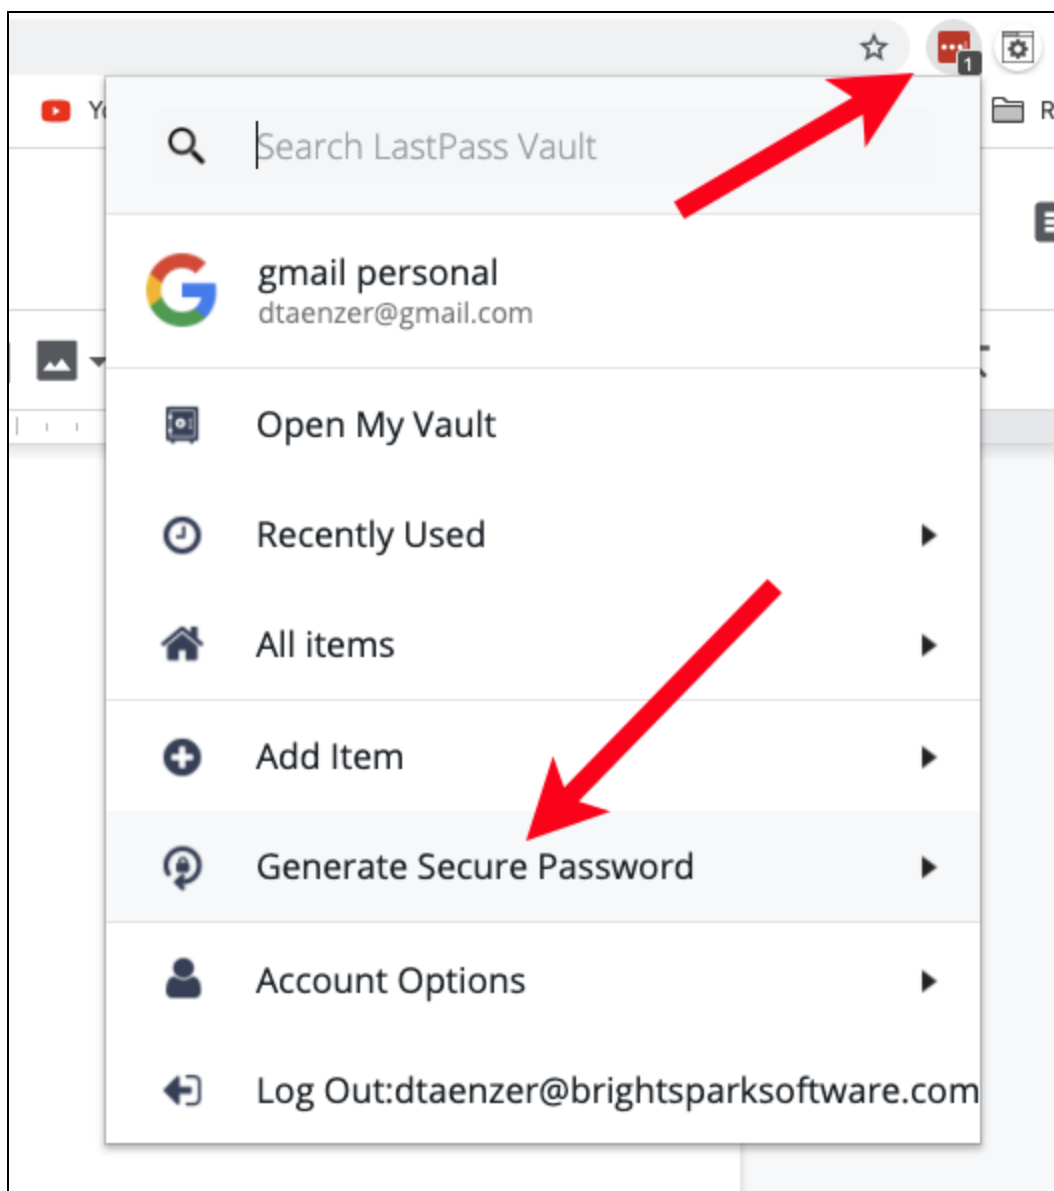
1

Y

R

Search LastPass Vault

gmail personal
dtaenzer@gmail.com

Open My Vault

Recently Used

All items

Add Item

Generate Secure Password

Account Options

Log Out:dtaenzer@brightsparksoftware.com